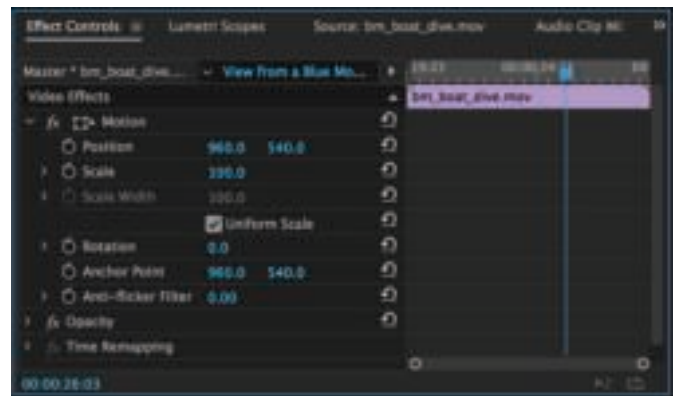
Effect Controls ≡ Lumetri Scopes Source: bm_boat_dive.mov Audio Clip Mi »

Master * bm_boat_dive.... ⌄ View from a Blue Mo... ▸ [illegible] 00:00:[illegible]

Video Effects

fx Motion

Position 960.0 540.0

Scale 330.0

Scale Width 100.0

Uniform Scale

Rotation 0.0

Anchor Point 960.0 540.0

Anti-flicker Filter 0.00

fx Opacity

Time Remapping

bm_boat_dive.mov

00:00:26:03